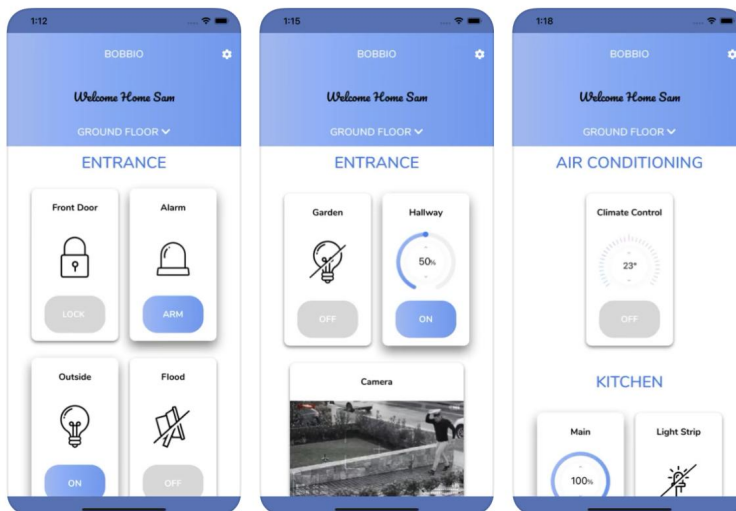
1:12

BOBBIO

Welcome Home Sam

GROUND FLOOR

ENTRANCE

Front Door

LOCK

Alarm

ARM

Outside

ON

Flood

OFF

1:15

BOBBIO

Welcome Home Sam

GROUND FLOOR

ENTRANCE

Garden

OFF

Hallway

50%

ON

Camera

1:18

BOBBIO

Welcome Home Sam

GROUND FLOOR

AIR CONDITIONING

Climate Control

23°

OFF

KITCHEN

Main

100%

Light Strip